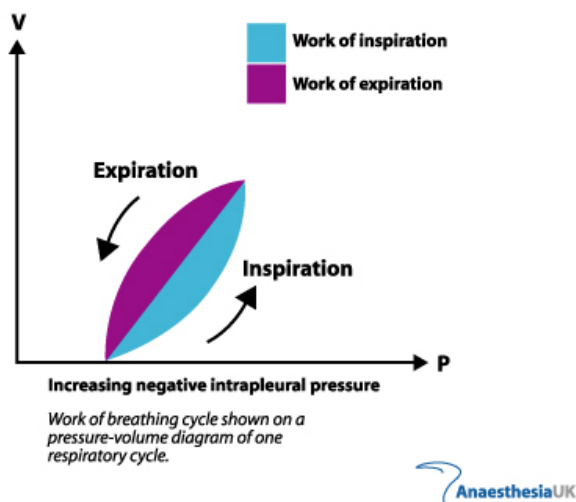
V

Work of inspiration

Work of expiration

Expiration

Inspiration

P

Increasing negative intrapleural pressure

Work of breathing cycle shown on a pressure-volume diagram of one respiratory cycle.

AnaesthesiaUK